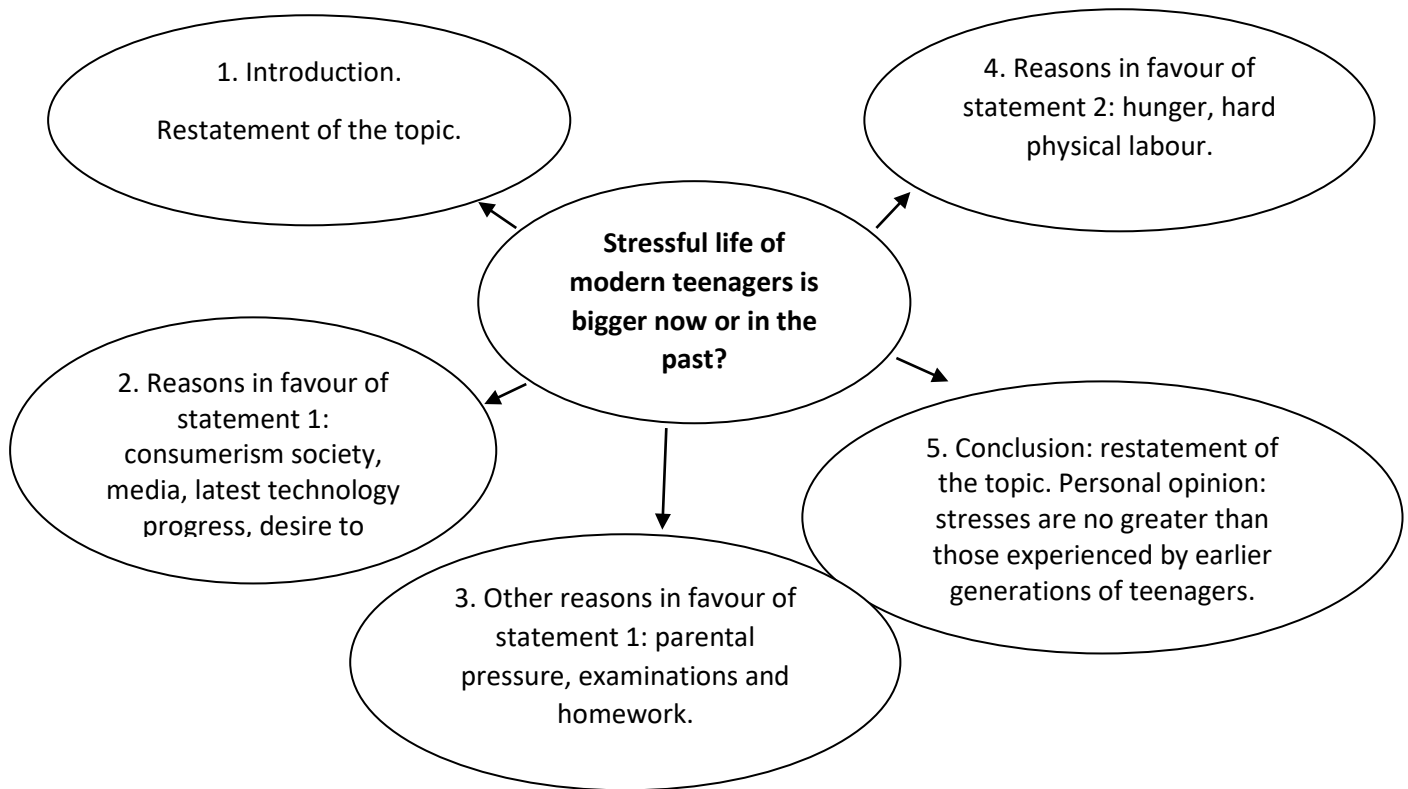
1. Introduction.

Restatement of the topic.

4. Reasons in favour of statement 2: hunger, hard physical labour.

**Stressful life of modern teenagers is bigger now or in the past?**

2. Reasons in favour of statement 1: consumerism society, media, latest technology progress, desire to

5. Conclusion: restatement of the topic. Personal opinion: stresses are no greater than those experienced by earlier generations of teenagers.

3. Other reasons in favour of statement 1: parental pressure, examinations and homework.